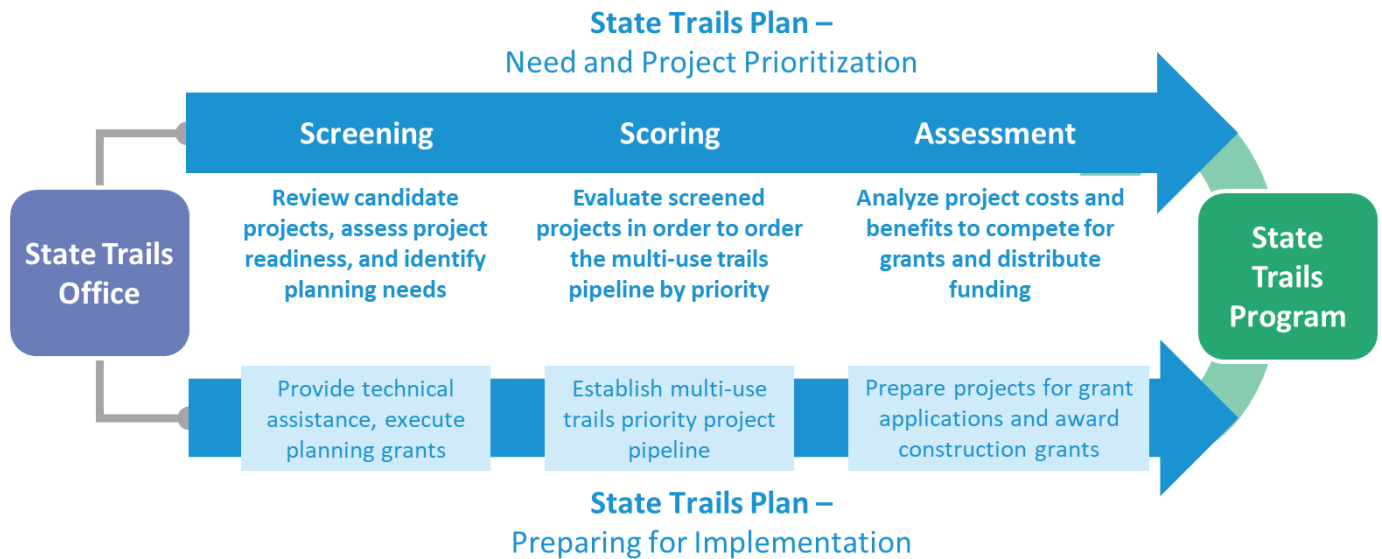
State Trails Plan –
Need and Project Prioritization

State Trails Office

Screening

Scoring

Assessment

Review candidate projects, assess project readiness, and identify planning needs

Evaluate screened projects in order to order the multi-use trails pipeline by priority

Analyze project costs and benefits to compete for grants and distribute funding

State Trails Program

Provide technical assistance, execute planning grants

Establish multi-use trails priority project pipeline

Prepare projects for grant applications and award construction grants

State Trails Plan –
Preparing for Implementation